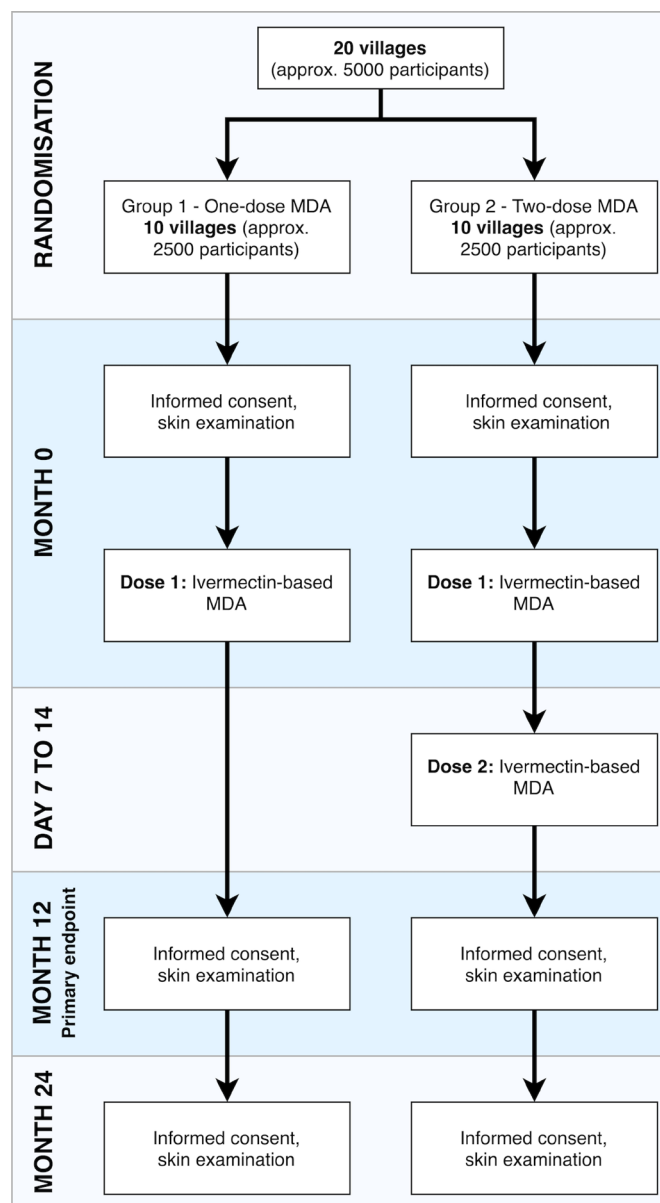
RANDOMISATION

20 villages
(approx. 5000 participants)

Group 1 - One-dose MDA
10 villages (approx. 2500 participants)

Group 2 - Two-dose MDA
10 villages (approx. 2500 participants)

MONTH 0

Informed consent, skin examination

Informed consent, skin examination

Dose 1: Ivermectin-based MDA

Dose 1: Ivermectin-based MDA

DAY 7 TO 14

Dose 2: Ivermectin-based MDA

MONTH 12
Primary endpoint

Informed consent, skin examination

Informed consent, skin examination

MONTH 24

Informed consent, skin examination

Informed consent, skin examination